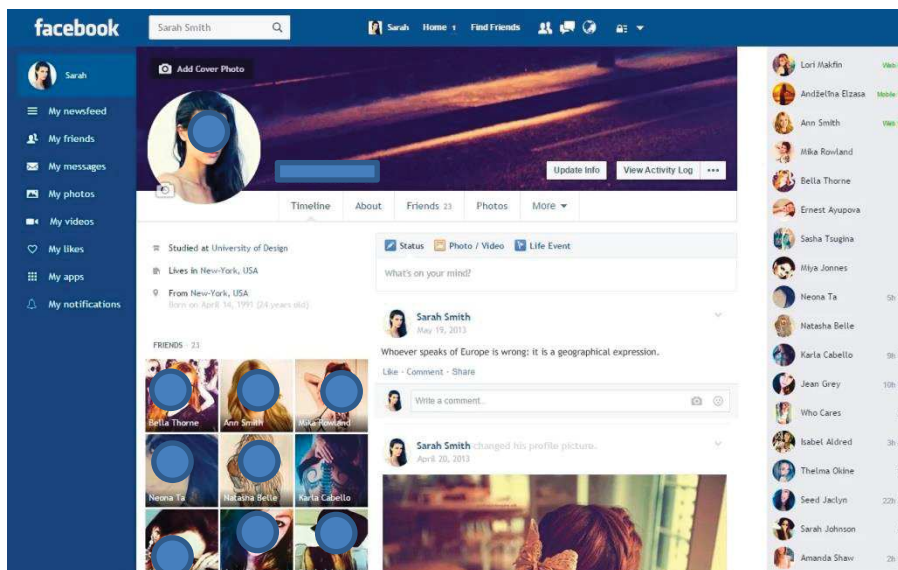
facebook
Sarah Smith
Sarah Home 1 Find Friends

Sarah
My newsfeed
My friends
My messages
My photos
My videos
My likes
My apps
My notifications

Add Cover Photo
Update Info
View Activity Log
...
Timeline
About
Friends 23
Photos
More

Studied at University of Design
Lives in New-York, USA
From New-York, USA
Born on April 14, 1991 (24 years old)

FRIENDS · 23
Bella Thorne
Ann Smith
Mika Rowland
Neona Ta
Natasha Belle
Karla Cabello

Status
Photo / Video
Life Event
What's on your mind?

Sarah Smith
May 19, 2013
Whoever speaks of Europe is wrong: it is a geographical expression.
Like · Comment · Share
Write a comment...

Sarah Smith changed his profile picture.
April 20, 2013

Lori Makfin Web
Andželina Elzasa Mobile
Ann Smith Web
Mika Rowland
Bella Thorne
Ernest Ayupova
Sasha Tsugina
Miya Jonnes
Neona Ta 5h
Natasha Belle
Karla Cabello 9h
Jean Grey 10h
Who Cares
Isabel Aldred 3h
Thelma Okine
Seed Jaclyn 22h
Sarah Johnson
Amanda Shaw 2h